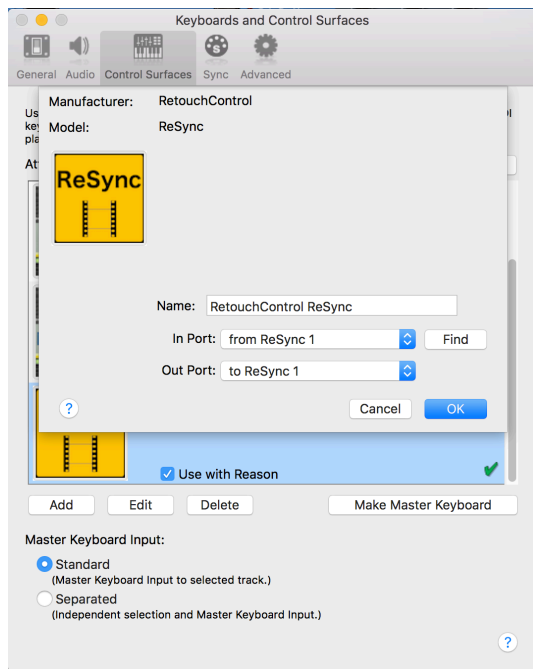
Keyboards and Control Surfaces

General Audio Control Surfaces Sync Advanced

Us
ke
pla
At

Manufacturer: RetouchControl
Model: ReSync

ReSync

Name: RetouchControl ReSync
In Port: from ReSync 1
Find
Out Port: to ReSync 1

?
Cancel
OK

Use with Reason

Add
Edit
Delete
Make Master Keyboard

Master Keyboard Input:
Standard
(Master Keyboard Input to selected track.)
Separated
(Independent selection and Master Keyboard Input.)

?